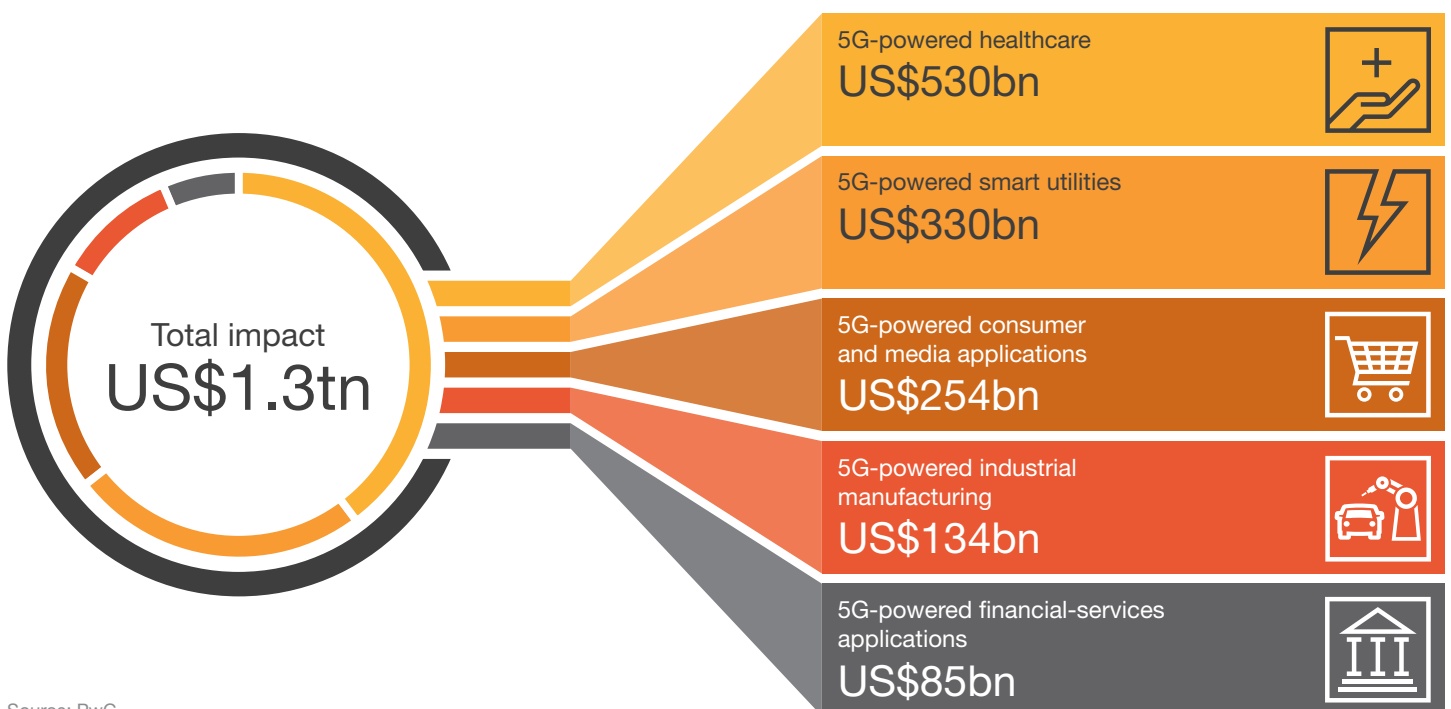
Total impact
US$1.3tn

5G-powered healthcare
US$530bn

5G-powered smart utilities
US$330bn

5G-powered consumer and media applications
US$254bn

5G-powered industrial manufacturing
US$134bn

5G-powered financial-services applications
US$85bn

Source: PwC